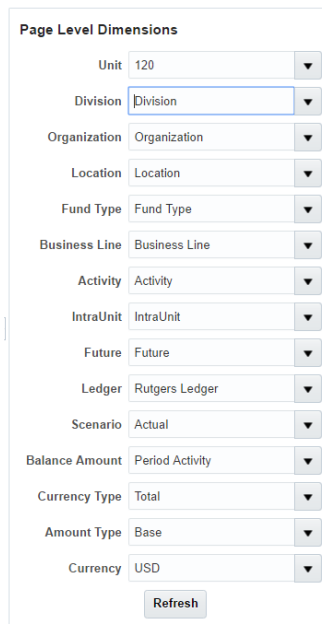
Page Level Dimensions

| | |
|---|---|
| Unit | 120 |
| Division | Division |
| Organization | Organization |
| Location | Location |
| Fund Type | Fund Type |
| Business Line | Business Line |
| Activity | Activity |
| IntraUnit | IntraUnit |
| Future | Future |
| Ledger | Rutgers Ledger |
| Scenario | Actual |
| Balance Amount | Period Activity |
| Currency Type | Total |
| Amount Type | Base |
| Currency | USD |

Refresh